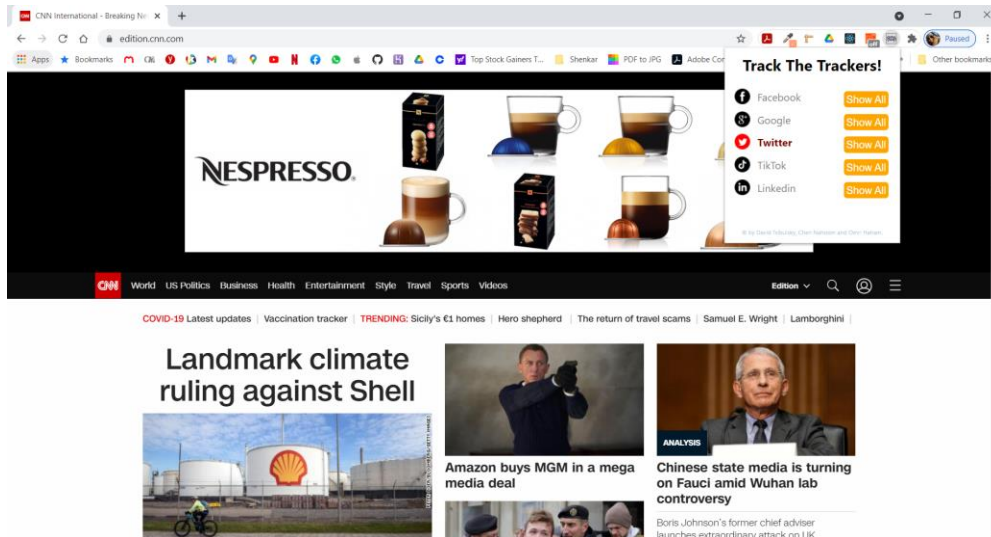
CNN International - Breaking Ne ×
edition.cnn.com
Paused
Apps Bookmarks Top Stock Gainers T... Shenkar PDF to JPG Adobe Cor Other bookmarks

Track The Trackers!
Facebook Show All
Google Show All
Twitter Show All
TikTok Show All
Linkedin Show All
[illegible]

NESPRESSO.

CNN World US Politics Business Health Entertainment Style Travel Sports Videos Edition

COVID-19 Latest updates | Vaccination tracker | TRENDING: Sicily's €1 homes | Hero shepherd | The return of travel scams | Samuel E. Wright | Lamborghini |

Landmark climate ruling against Shell

Amazon buys MGM in a mega media deal

ANALYSIS
Chinese state media is turning on Fauci amid Wuhan lab controversy

Boris Johnson's former chief adviser launches extraordinary attack on UK